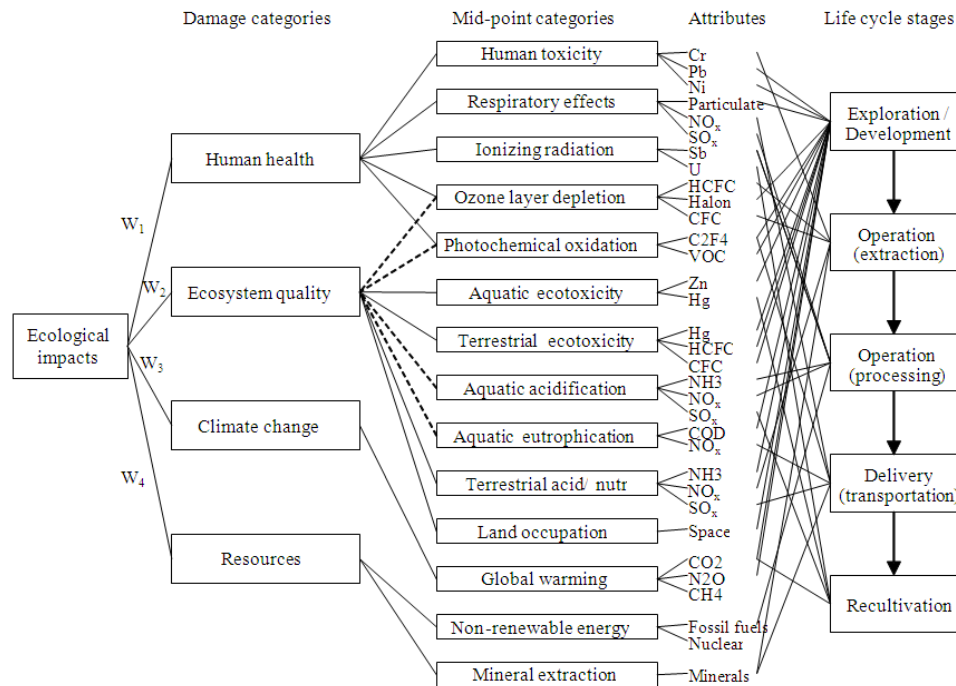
Damage categories

Mid-point categories

Attributes

Life cycle stages

Ecological impacts

$W_1$

$W_2$

$W_3$

$W_4$

Human health

Ecosystem quality

Climate change

Resources

Human toxicity

Respiratory effects

Ionizing radiation

Ozone layer depletion

Photochemical oxidation

Aquatic ecotoxicity

Terrestrial ecotoxicity

Aquatic acidification

Aquatic eutrophication

Terrestrial acid/ nutr

Land occupation

Global warming

Non-renewable energy

Mineral extraction

Cr
Pb
Ni
Particulate
$NO_x$
$SO_x$
Sb
U
HCFC
Halon
CFC
C2F4
VOC
Zn
Hg
Hg
HCFC
CFC
NH3
$NO_x$
$SO_x$
COD
$NO_x$
NH3
$NO_x$
$SO_x$
Space
CO2
N2O
CH4
Fossil fuels
Nuclear
Minerals

Exploration / Development

Operation (extraction)

Operation (processing)

Delivery (transportation)

Recultivation